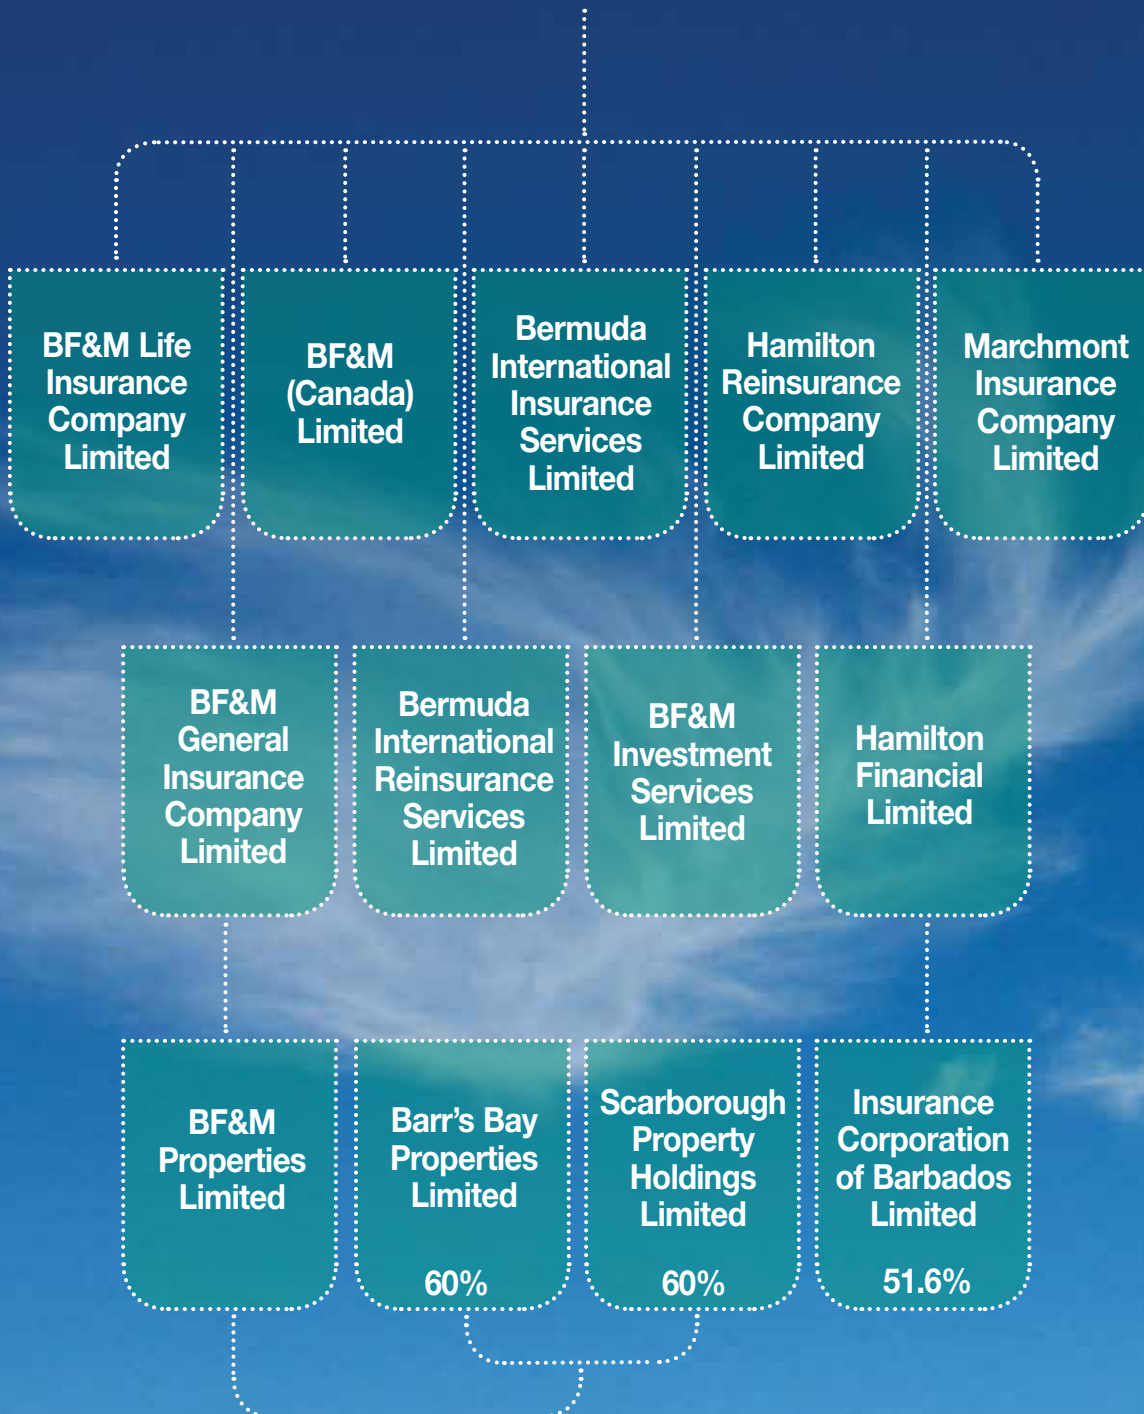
BF&M Life Insurance Company Limited

BF&M (Canada) Limited

Bermuda International Insurance Services Limited

Hamilton Reinsurance Company Limited

Marchmont Insurance Company Limited

BF&M General Insurance Company Limited

Bermuda International Reinsurance Services Limited

BF&M Investment Services Limited

Hamilton Financial Limited

BF&M Properties Limited

Barr's Bay Properties Limited

60%

Scarborough Property Holdings Limited

60%

Insurance Corporation of Barbados Limited

51.6%